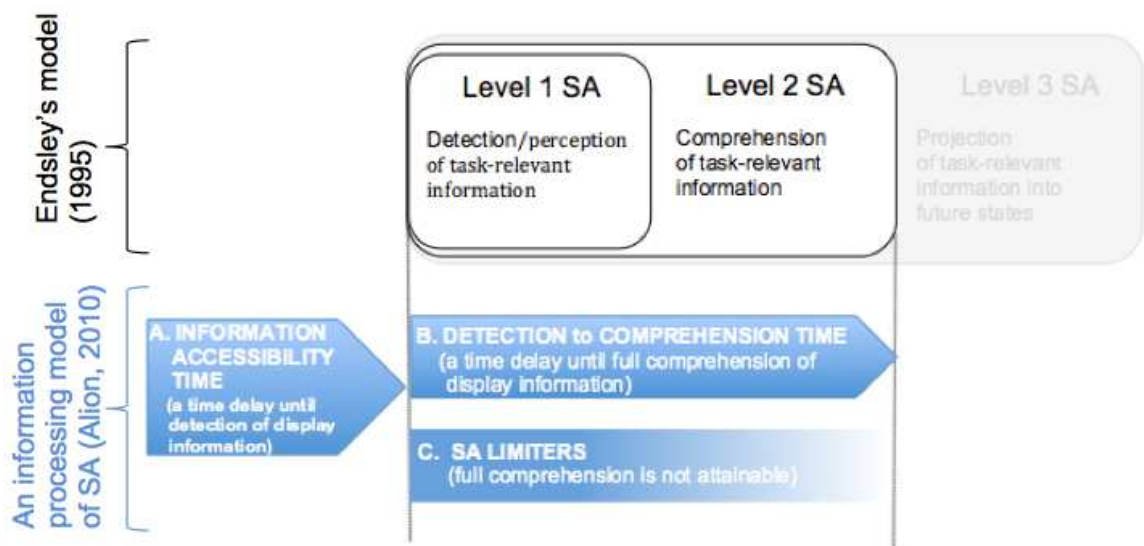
Endsley's model (1995)

Level 1 SA
Detection/perception of task-relevant information

Level 2 SA
Comprehension of task-relevant information

Level 3 SA
Projection of task-relevant information into future states

An information processing model of SA (Alion, 2010)

A. INFORMATION ACCESSIBILITY TIME
(a time delay until detection of display information)

B. DETECTION to COMPREHENSION TIME
(a time delay until full comprehension of display information)

C. SA LIMITERS
(full comprehension is not attainable)